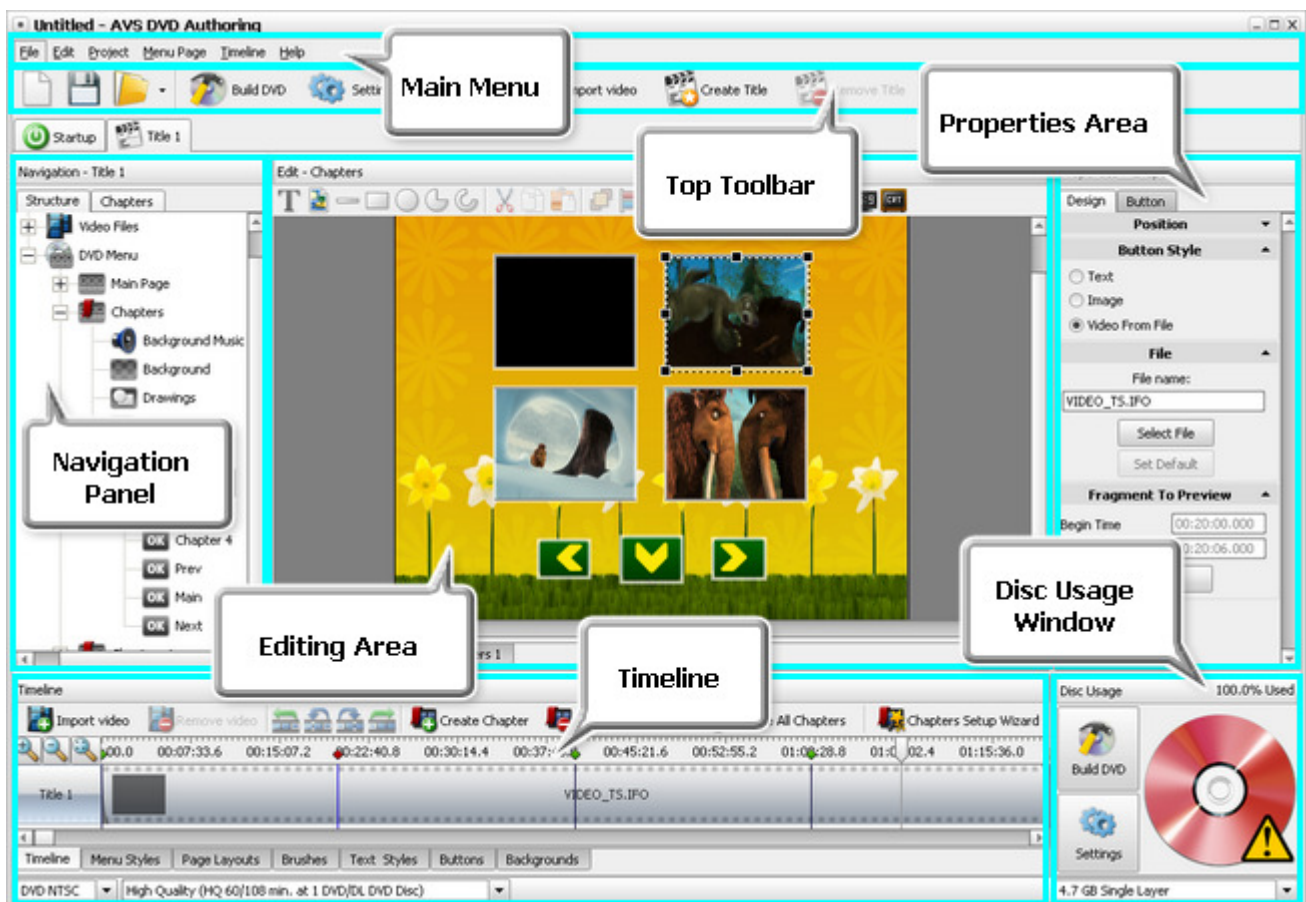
Untitled - AVS DVD Authoring

File Edit Project Menu Page Timeline Help

Build DVD Setti

Main Menu

nport video Create Title Remove Title

Properties Area

Startup Title 1

Navigation - Title 1

Structure Chapters

Video Files
DVD Menu
Main Page
Chapters
Background Music
Background
Drawings

Navigation Panel

Chapter 4
Prev
Main
Next

Edit - Chapters

Top Toolbar

Editing Area

ers 1

Design Button

Position

Button Style

Text
Image
Video From File

File

File name:

VIDEO_TS.IFO

Select File

Set Default

Fragment To Preview

Begin Time 00:20:00.000

0:20:06.000

Disc Usage Window

Timeline

Timeline

Import video Remove video Create Chapter All Chapters Chapters Setup Wizard

)0.0 00:07:33.6 00:15:07.2 00:22:40.8 00:30:14.4 00:37: 00:45:21.6 00:52:55.2 01:0 28.8 01:0 02.4 01:15:36.0

Title 1

VIDEO_TS.IFO

Timeline Menu Styles Page Layouts Brushes Text Styles Buttons Backgrounds

DVD NTSC High Quality (HQ 60/108 min. at 1 DVD/DL DVD Disc)

Disc Usage 100.0% Used

Build DVD

Settings

4.7 GB Single Layer